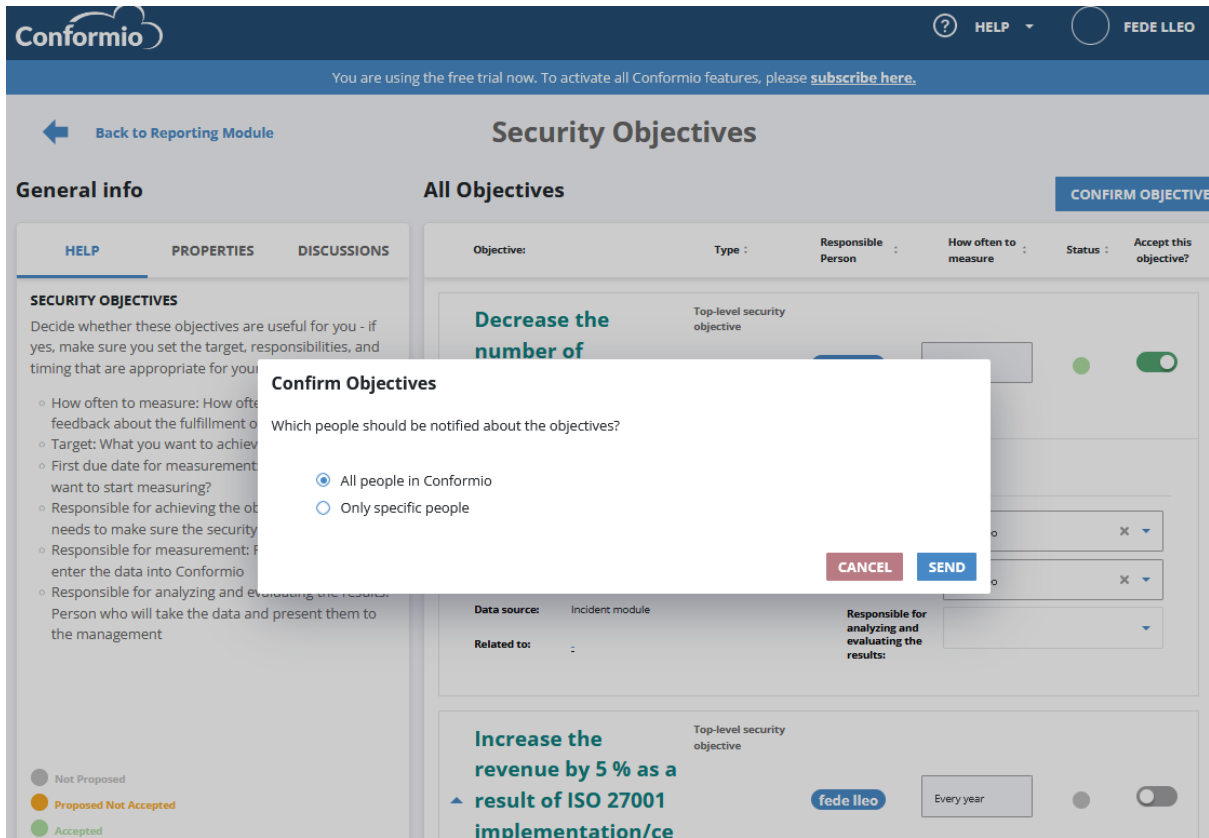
Conformio

HELP

FEDE LLEO

You are using the free trial now. To activate all Conformio features, please subscribe here.

Back to Reporting Module

Security Objectives

General info

All Objectives

CONFIRM OBJECTIVE

HELP PROPERTIES DISCUSSIONS

SECURITY OBJECTIVES

Decide whether these objectives are useful for you - if yes, make sure you set the target, responsibilities, and timing that are appropriate for your

○ How often to measure: How ofte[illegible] feedback about the fulfillment o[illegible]
○ Target: What you want to achiev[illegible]
○ First due date for measurement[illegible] want to start measuring?
○ Responsible for achieving the ob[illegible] needs to make sure the security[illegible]
○ Responsible for measurement: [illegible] enter the data into Conformio
○ Responsible for analyzing and evaluating the results: Person who will take the data and present them to the management

Not Proposed
Proposed Not Accepted
Accepted

| Objective: | Type | Responsible Person | How often to measure | Status | Accept this objective? |
|---|---|---|---|---|---|

Decrease the number of

Top-level security objective

Data source: Incident module

Related to: -

Responsible for analyzing and evaluating the results:

Increase the revenue by 5 % as a result of ISO 27001 implementation/ce

Top-level security objective

fede lleo

Every year

Confirm Objectives

Which people should be notified about the objectives?

All people in Conformio
Only specific people

CANCEL SEND